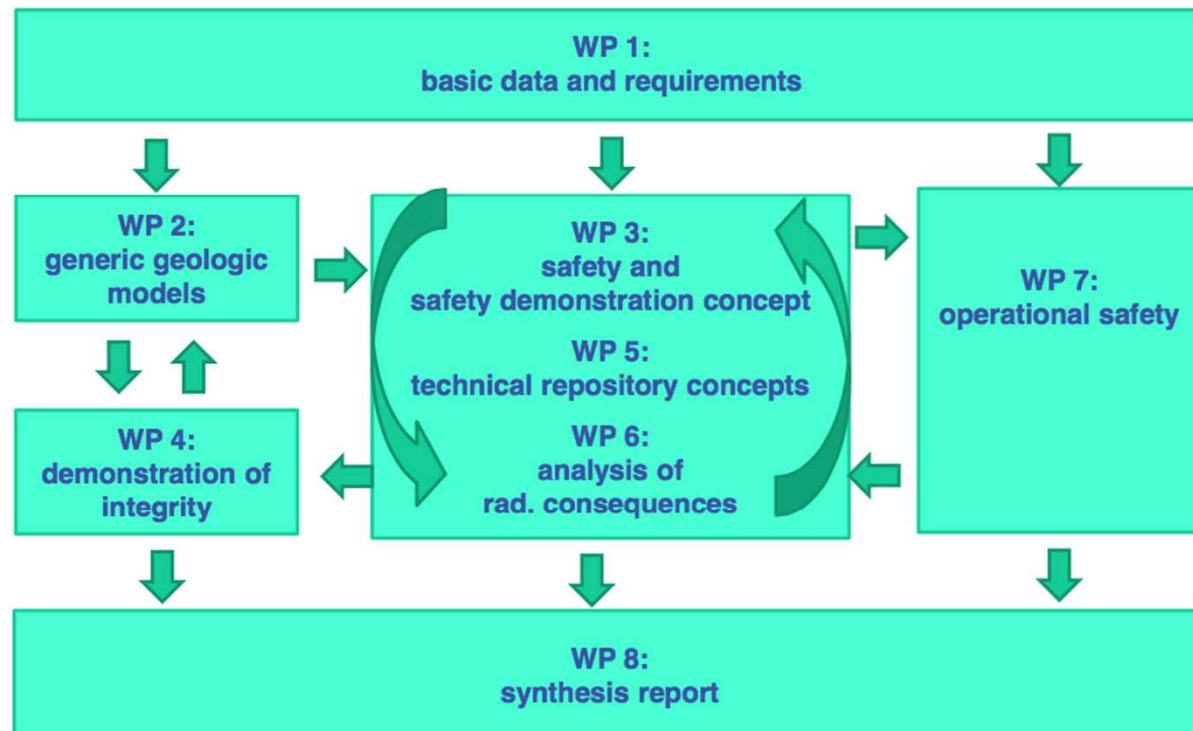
WP 1:
basic data and requirements

WP 2:
generic geologic models

WP 4:
demonstration of integrity

WP 3:
safety and
safety demonstration concept

WP 5:
technical repository concepts

WP 6:
analysis of
rad. consequences

WP 7:
operational safety

WP 8:
synthesis report